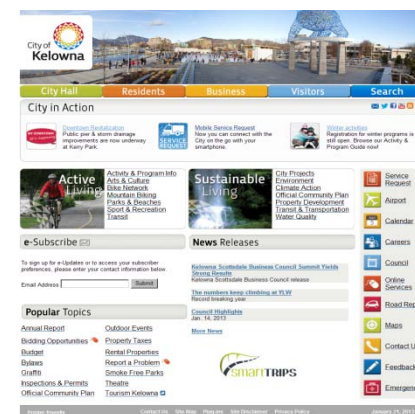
City of Kelowna

City Hall | Residents | Business | Visitors | Search

City in Action

Downtown Revitalization
Public pier & storm drainage improvements are now underway at Kerry Park.

SERVICE REQUEST
Mobile Service Request
Now you can connect with the City on the go with your smartphone.

Winter activities
Registration for winter programs is still open. Browse our Activity & Program Guide now!

Active Living
Activity & Program Info
Arts & Culture
Bike Network
Mountain Biking
Parks & Beaches
Sport & Recreation
Transit

Sustainable Living
City Projects
Environment
Climate Action
Official Community Plan
Property Development
Transit & Transportation
Water Quality

e-Subscribe

To sign up for e-Updates or to access your subscriber preferences, please enter your contact information below.

Email Address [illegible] Submit

News Releases

Kelowna Scottsdale Business Council Summit Yields Strong Results
Kelowna Scottsdale Business Council release

The numbers keep climbing at YLW
Record breaking year

Council Highlights
Jan. 14, 2013

More News

Popular Topics

Annual Report
Bidding Opportunities
Budget
Bylaws
Graffiti
Inspections & Permits
Official Community Plan

Outdoor Events
Property Taxes
Rental Properties
Report a Problem
Smoke Free Parks
Theatre
Tourism Kelowna

smartTRIPS

Service Request
Airport
Calendar
Careers
Council
Online Services
Road Rep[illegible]
Maps
Contact U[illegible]
Feedback
Emergen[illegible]

Printer friendly | Contact Us | Site Map | Plug-ins | Site Disclaimer | Privacy Policy | January 21, 2013